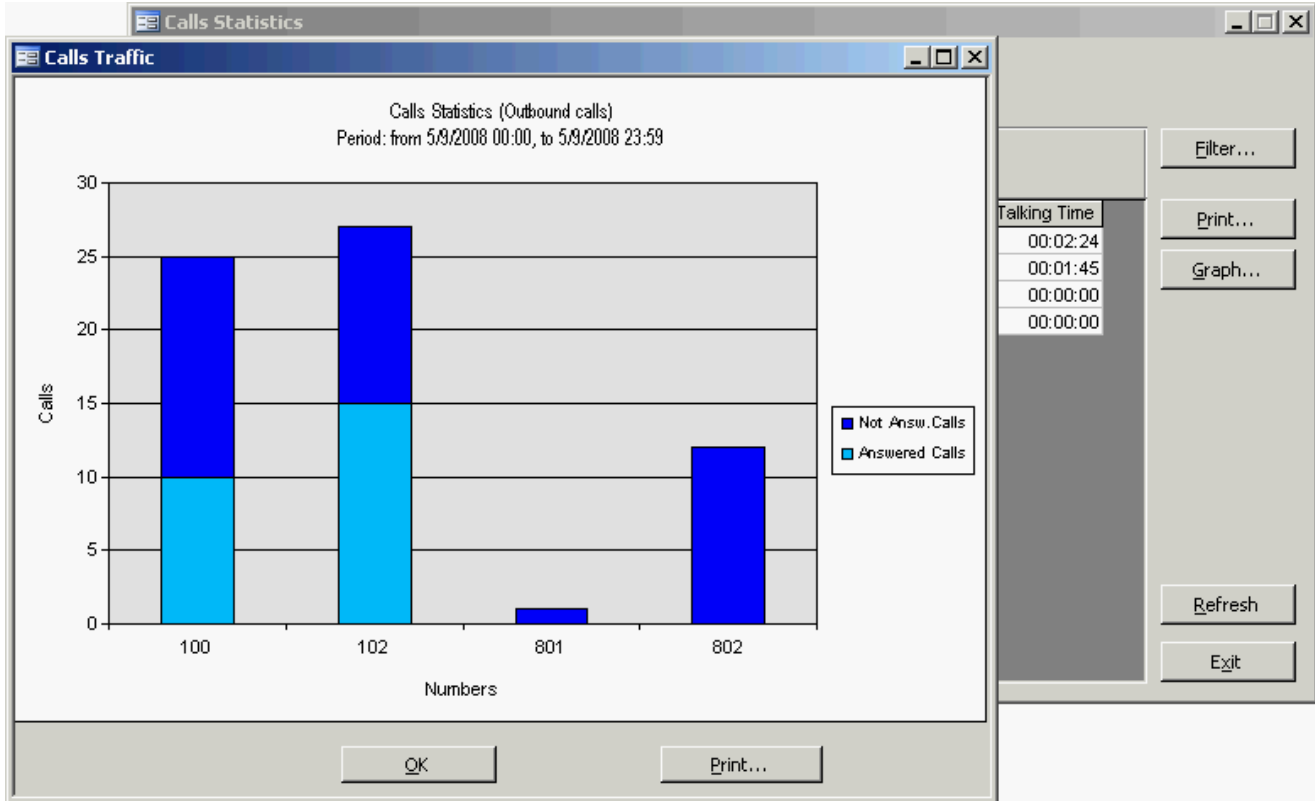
Calls Statistics

Calls Traffic

Calls Statistics (Outbound calls)
Period: from 5/9/2008 00:00, to 5/9/2008 23:59

30
25
20
15
10
5
0

Calls

100
102
801
802

Numbers

Not Answ.Calls
Answered Calls

OK
Print...

Talking Time
00:02:24
00:01:45
00:00:00
00:00:00

Filter...
Print...
Graph...
Refresh
Exit